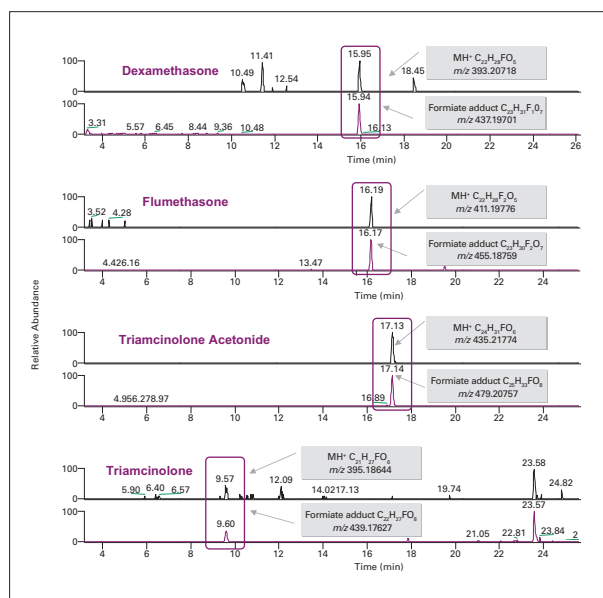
Dexamethasone

100
0
11.41
10.49
12.54
15.95
18.45
MH+ $C_{22}H_{30}FO_5$
$m/z$ 393.20718

100
0
3.31
5.57
6.45
8.44
9.36
10.48
15.94
16.13
Formiate adduct $C_{23}H_{31}F_1O_7$
$m/z$ 437.19701
4 6 8 10 12 14 16 18 20 22 24 26
Time (min)

Flumethasone

100
0
3.52
4.28
16.19
MH+ $C_{22}H_{29}F_2O_5$
$m/z$ 411.19776

100
0
4.426.16
13.47
16.17
Formiate adduct $C_{23}H_{30}F_2O_7$
$m/z$ 455.18759
4 6 8 10 12 14 16 18 20 22 24
Time (min)

Relative Abundance

Triamcinolone Acetonide

100
0
17.13
MH+ $C_{24}H_{31}FO_6$
$m/z$ 435.21774

100
0
4.956.278.97
16.89
17.14
Formiate adduct $C_{25}H_{33}FO_8$
$m/z$ 479.20757
4 6 8 10 12 14 16 18 20 22 24

Triamcinolone

100
0
5.90
6.40
6.57
9.57
12.09
14.0217.13
19.74
23.58
24.82
MH+ $C_{21}H_{27}FO_6$
$m/z$ 395.18644

100
0
9.60
Formiate adduct $C_{22}H_{27}FO_8$
$m/z$ 439.17627
21.05
22.81
23.57
23.84
2
4 6 8 10 12 14 16 18 20 22 24